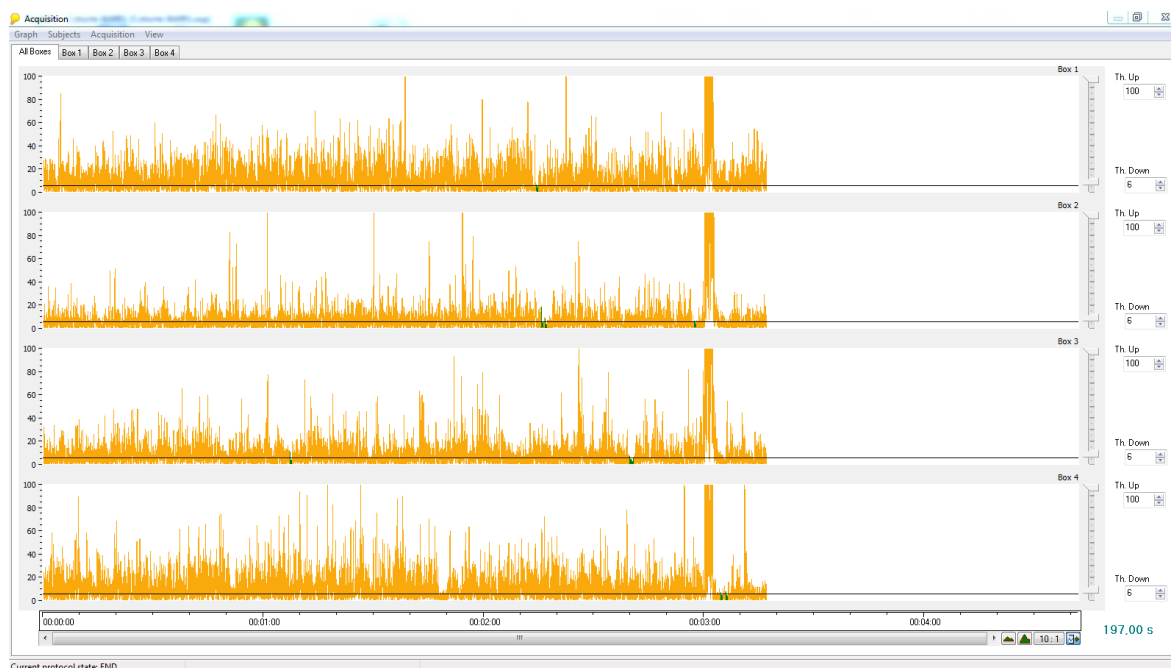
Acquisition

Graph Subjects Acquisition View

All Boxes Box 1 Box 2 Box 3 Box 4

Box 1

100
80
60
40
20
0

Th. Up
100

Th. Down
6

Box 2

100
80
60
40
20
0

Th. Up
100

Th. Down
6

Box 3

100
80
60
40
20
0

Th. Up
100

Th. Down
6

Box 4

100
80
60
40
20
0

Th. Up
100

Th. Down
6

00:00:00 00:01:00 00:02:00 00:03:00 00:04:00

10 : 1

197,00 s

Current protocol state: END